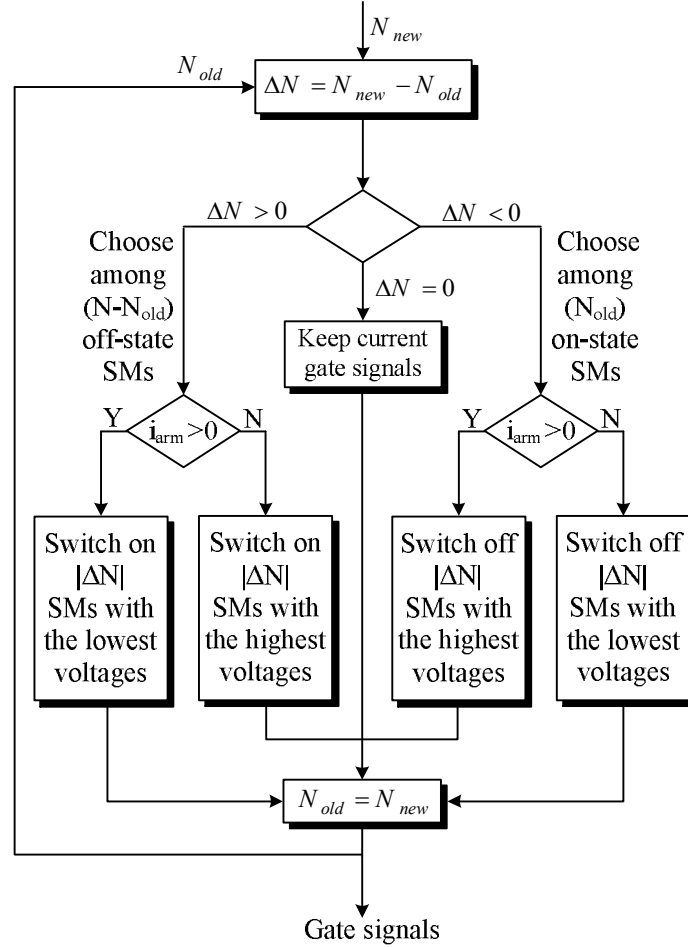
$N_{new}$

$N_{old}$

$\Delta N = N_{new} - N_{old}$

$\Delta N > 0$

$\Delta N < 0$

Choose among (N-N$_{old}$) off-state SMs

$\Delta N = 0$

Keep current gate signals

Choose among (N$_{old}$) on-state SMs

Y

$i_{arm} > 0$

N

Y

$i_{arm} > 0$

N

Switch on |ΔN| SMs with the lowest voltages

Switch on |ΔN| SMs with the highest voltages

Switch off |ΔN| SMs with the highest voltages

Switch off |ΔN| SMs with the lowest voltages

$N_{old} = N_{new}$

Gate signals